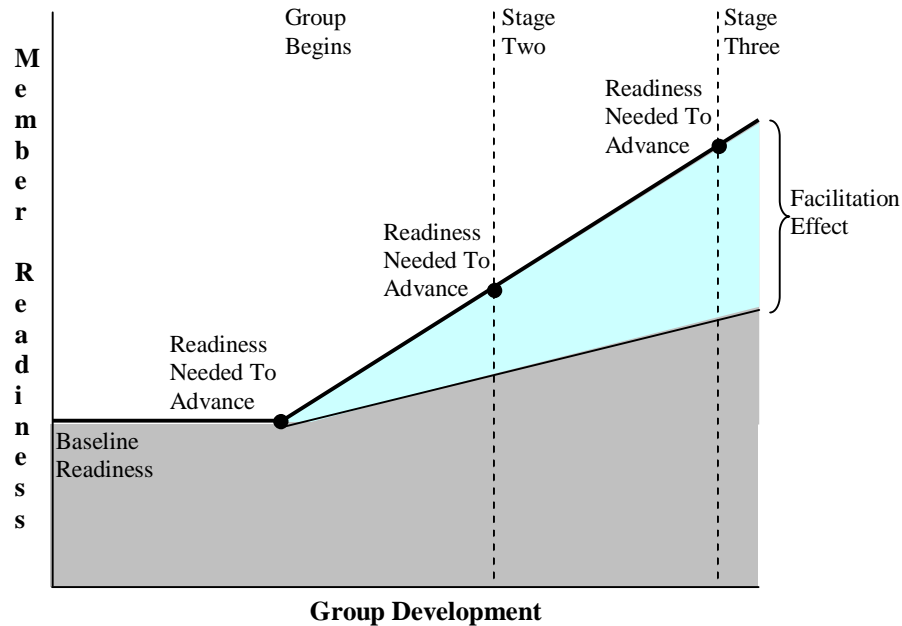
Member Readiness

Group Begins

Stage Two

Stage Three

Readiness Needed To Advance

Readiness Needed To Advance

Readiness Needed To Advance

Facilitation Effect

Baseline Readiness

Group Development